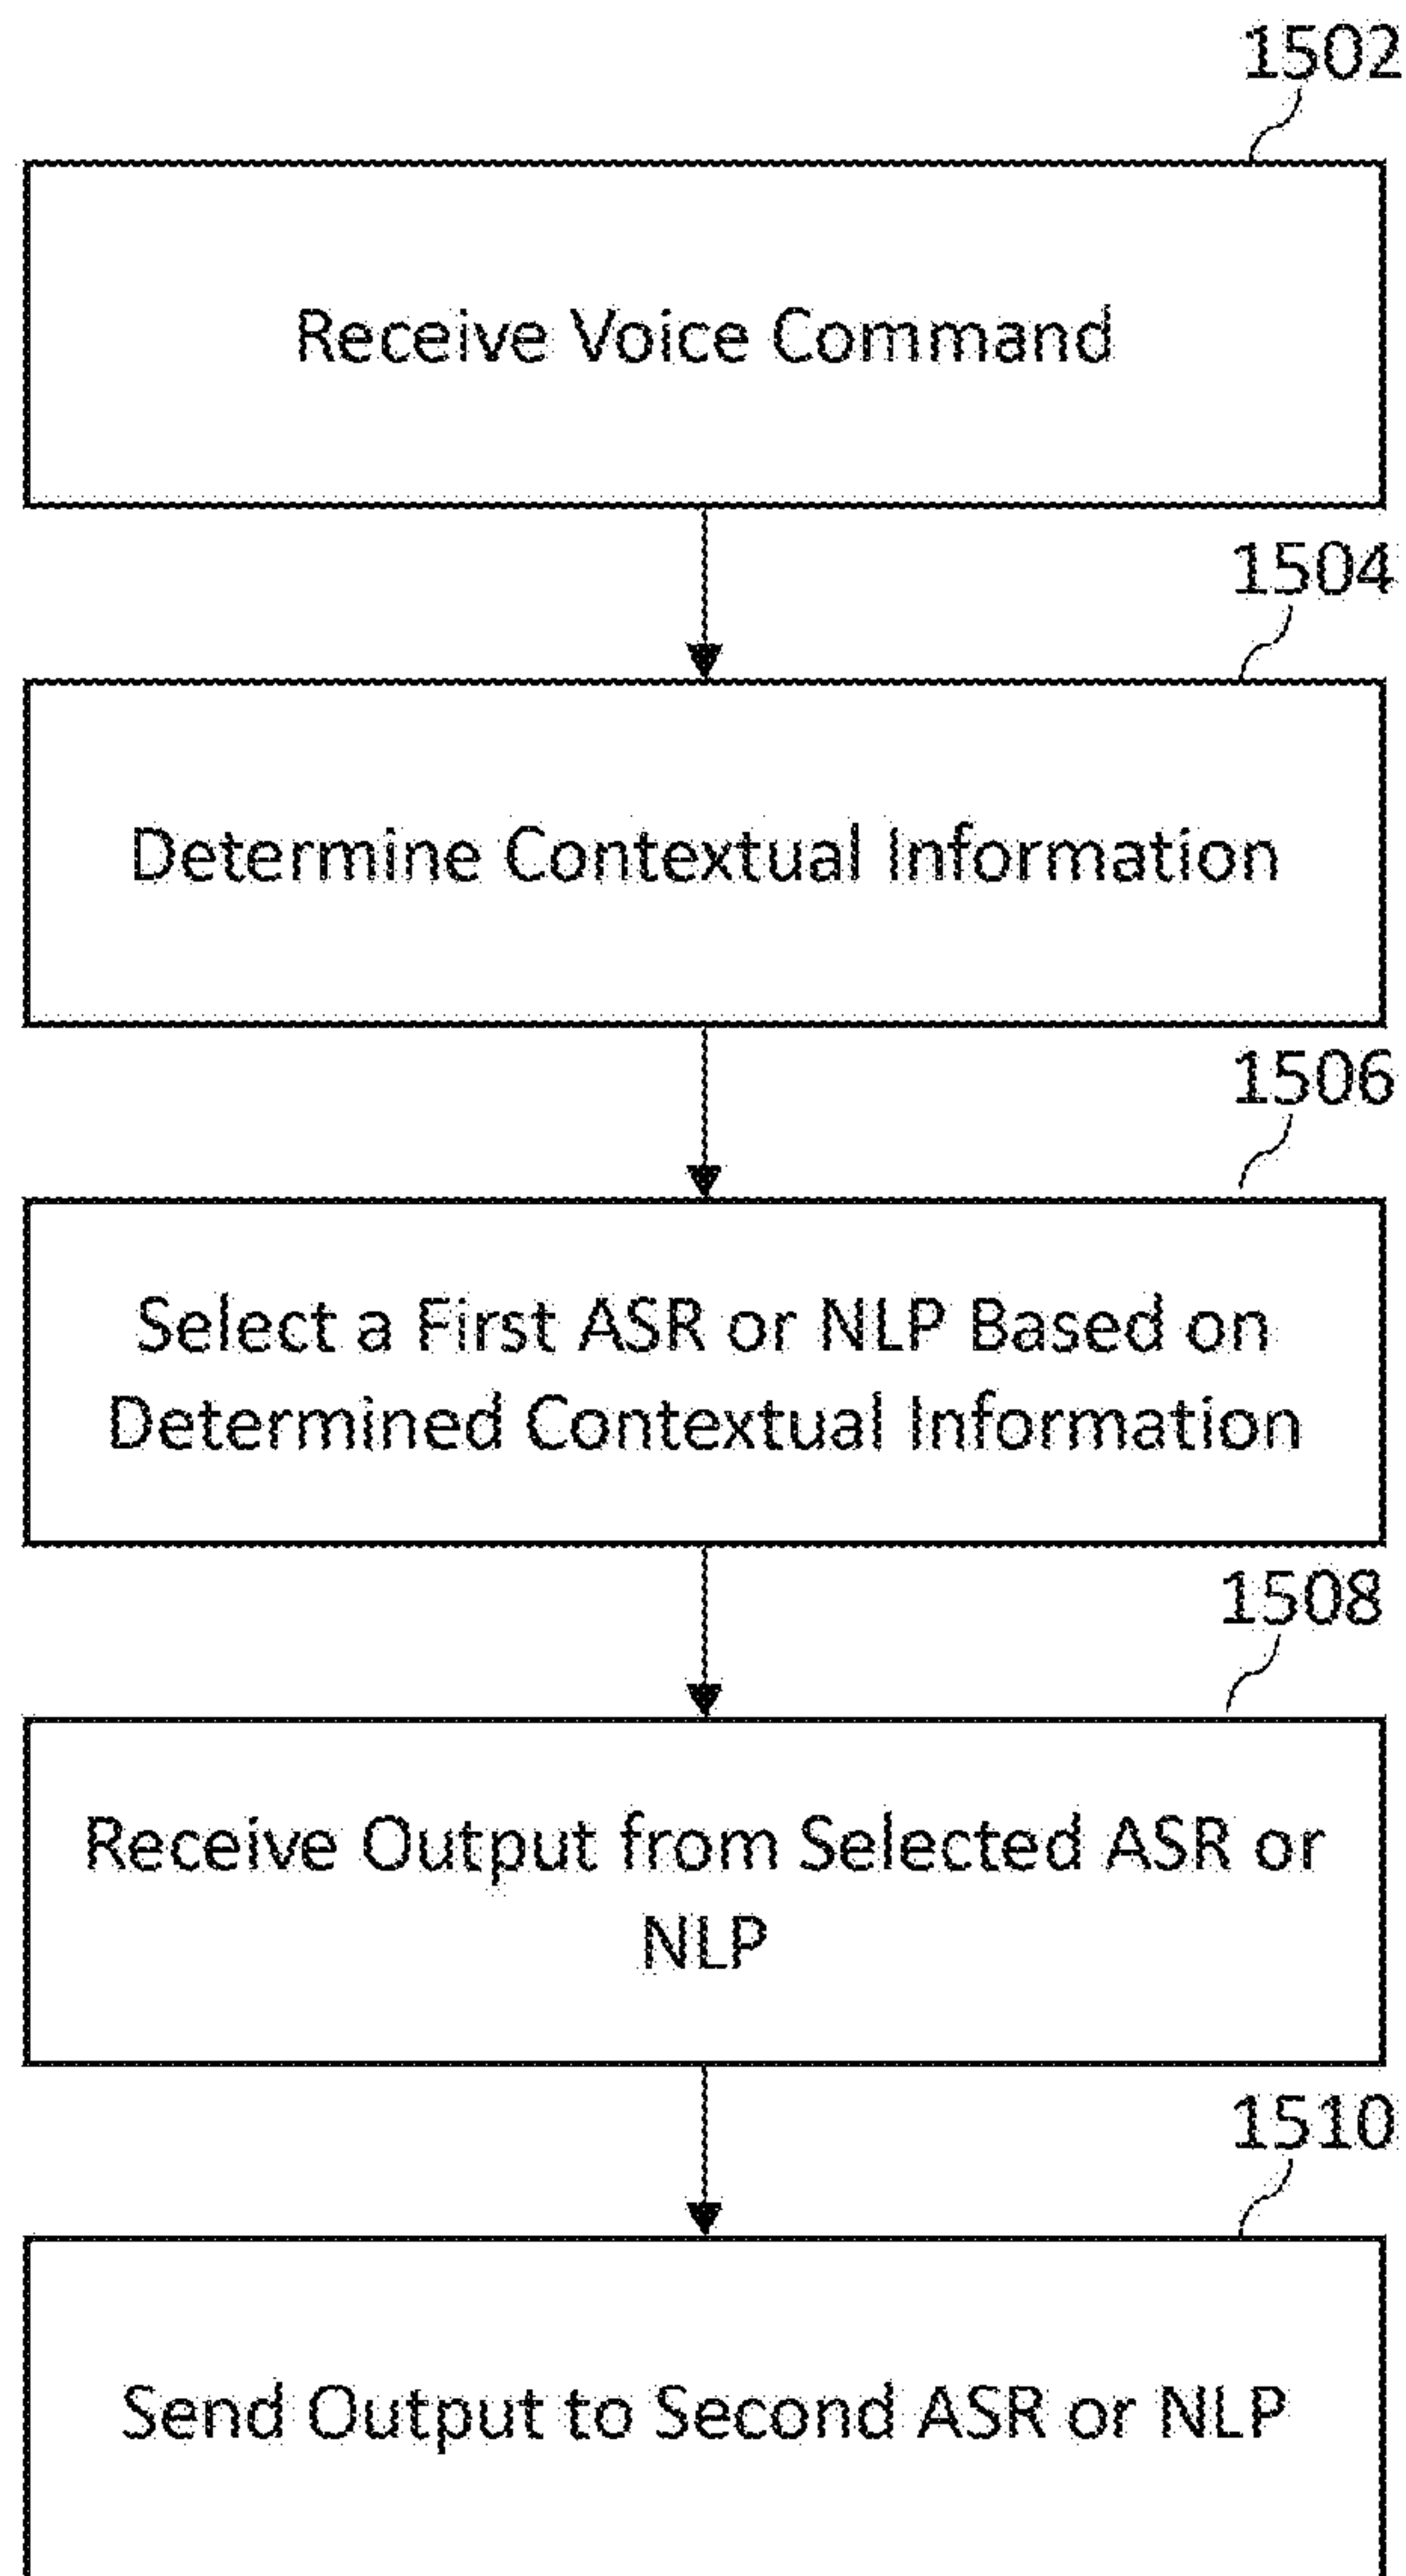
1502

Receive Voice Command

1504

Determine Contextual Information

1506

Select a First ASR or NLP Based on Determined Contextual Information

1508

Receive Output from Selected ASR or NLP

1510

Send Output to Second ASR or NLP